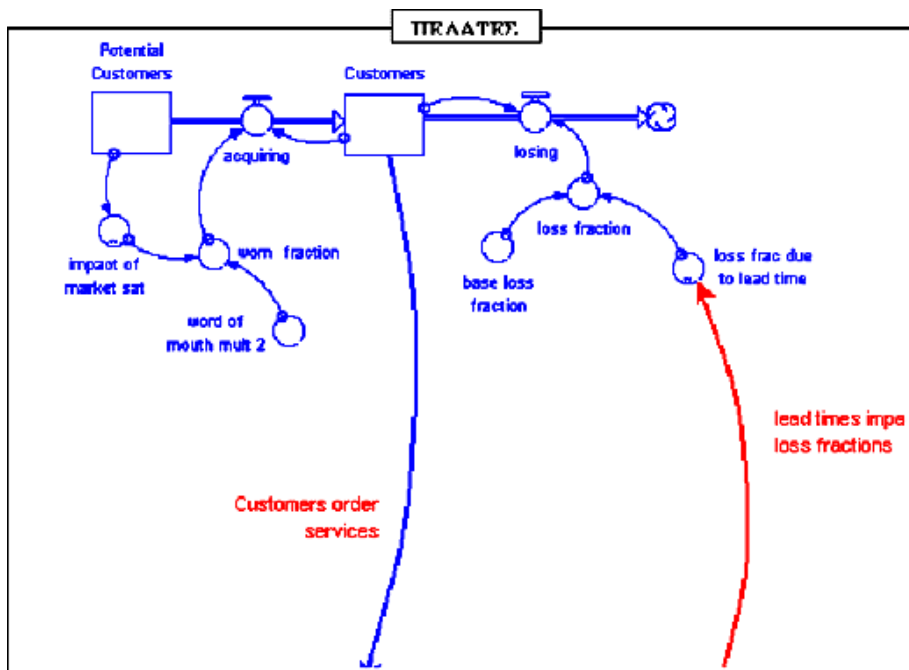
HEAATRE

Potential Customers

acquiring

Customers

losing

impact of market sat

wom fraction

word of mouth mult 2

loss fraction

base loss fraction

loss frac due to lead time

lead times impa loss fractions

Customers order services